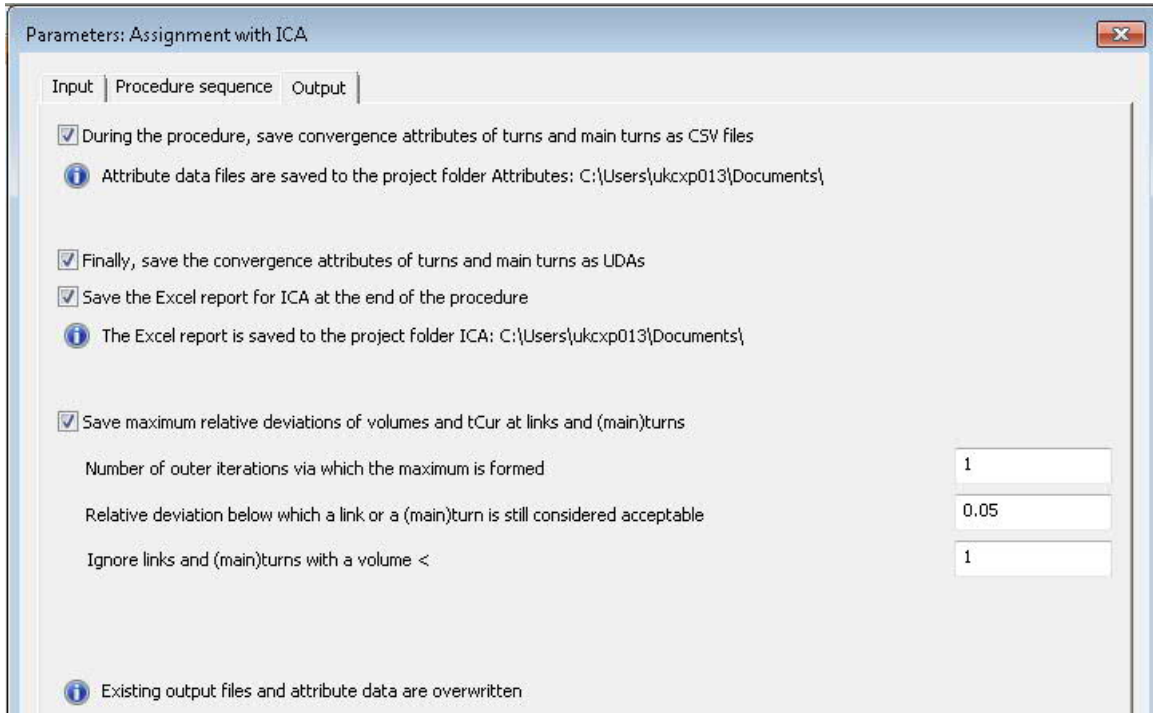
Parameters: Assignment with ICA

Input | Procedure sequence | Output

During the procedure, save convergence attributes of turns and main turns as CSV files

Attribute data files are saved to the project folder Attributes: C:\Users\ukcxp013\Documents\

Finally, save the convergence attributes of turns and main turns as UDAs

Save the Excel report for ICA at the end of the procedure

The Excel report is saved to the project folder ICA: C:\Users\ukcxp013\Documents\

Save maximum relative deviations of volumes and tCur at links and (main)turns

Number of outer iterations via which the maximum is formed 1

Relative deviation below which a link or a (main)turn is still considered acceptable 0.05

Ignore links and (main)turns with a volume < 1

Existing output files and attribute data are overwritten